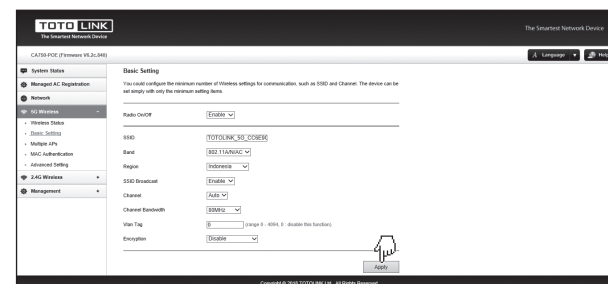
TOTO LINK
The Smartest Network Device

The Smartest Network Device

CA750-POE (Firmware V5.2c.946)

Language
Help

System Status
Managed AC Registration
Network
5G Wireless
Wireless Status
Basic Setting
Multiple APs
MAC Authentication
Advanced Setting
2.4G Wireless
Management

Basic Setting

You could configure the minimum number of Wireless settings for communication, such as SSID and Channel. The device can be set simply with only the minimum setting items.

Radio On/Off
Enable

SSID
TOTOLINK_5G_CC9E9C

Band
802.11A/N/AC

Region
Indonesia

SSID Broadcast
Enable

Channel
Auto

Channel Bandwidth
80MHz

Vlan Tag
0
(range 0 - 4094, 0 : disable this function)

Encryption
Disable

Apply

Copyright © 2015 TOTOLINK Ltd., All Rights Reserved